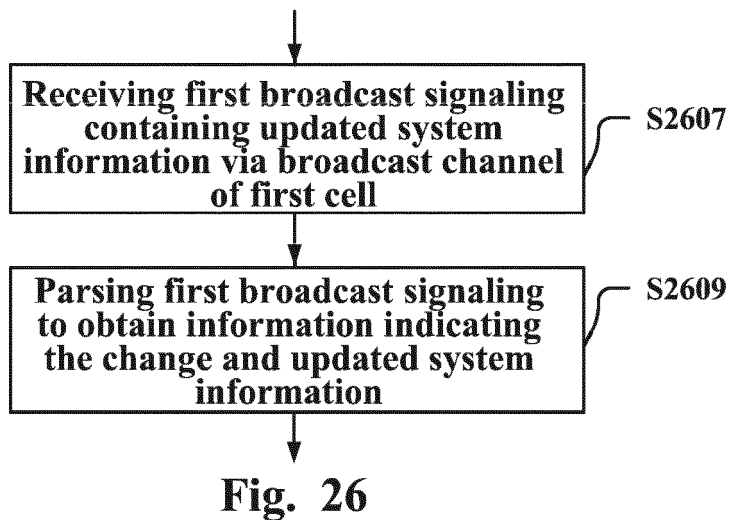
Receiving first broadcast signaling containing updated system information via broadcast channel of first cell

S2607

Parsing first broadcast signaling to obtain information indicating the change and updated system information

S2609

Fig. 26